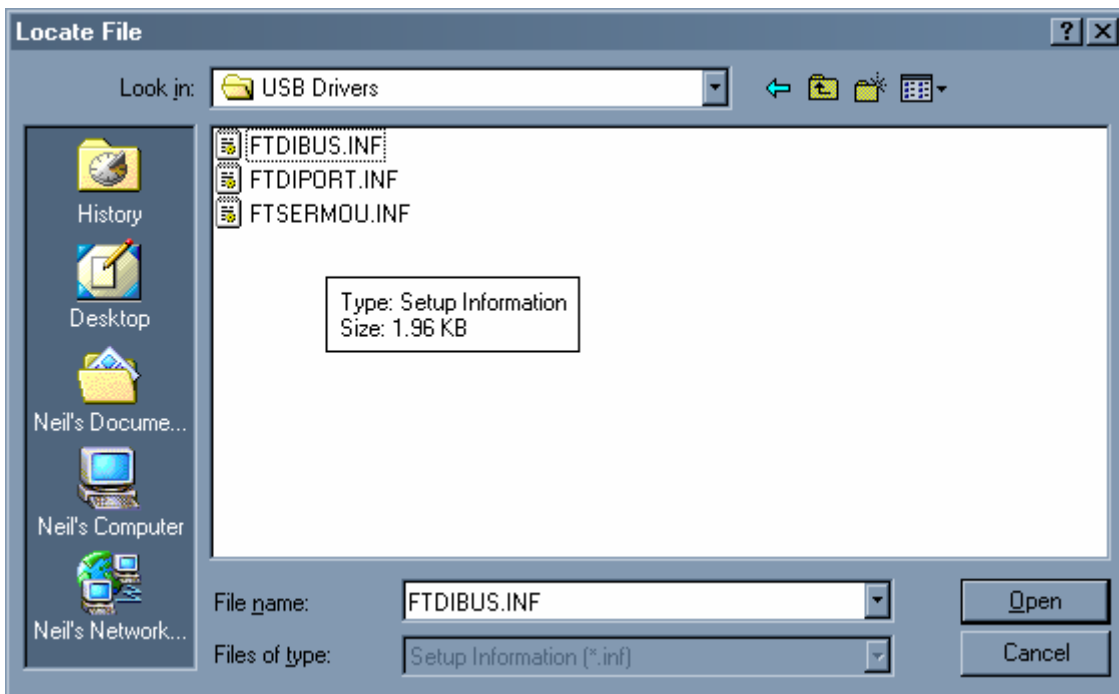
Locate File
? ×
Look in: USB Drivers
History
Desktop
Neil's Docume...
Neil's Computer
Neil's Network...
FTDIBUS.INF
FTDIPORT.INF
FTSERMOU.INF
Type: Setup Information
Size: 1.96 KB
File name: FTDIBUS.INF
Files of type: Setup Information (*.inf)
Open
Cancel